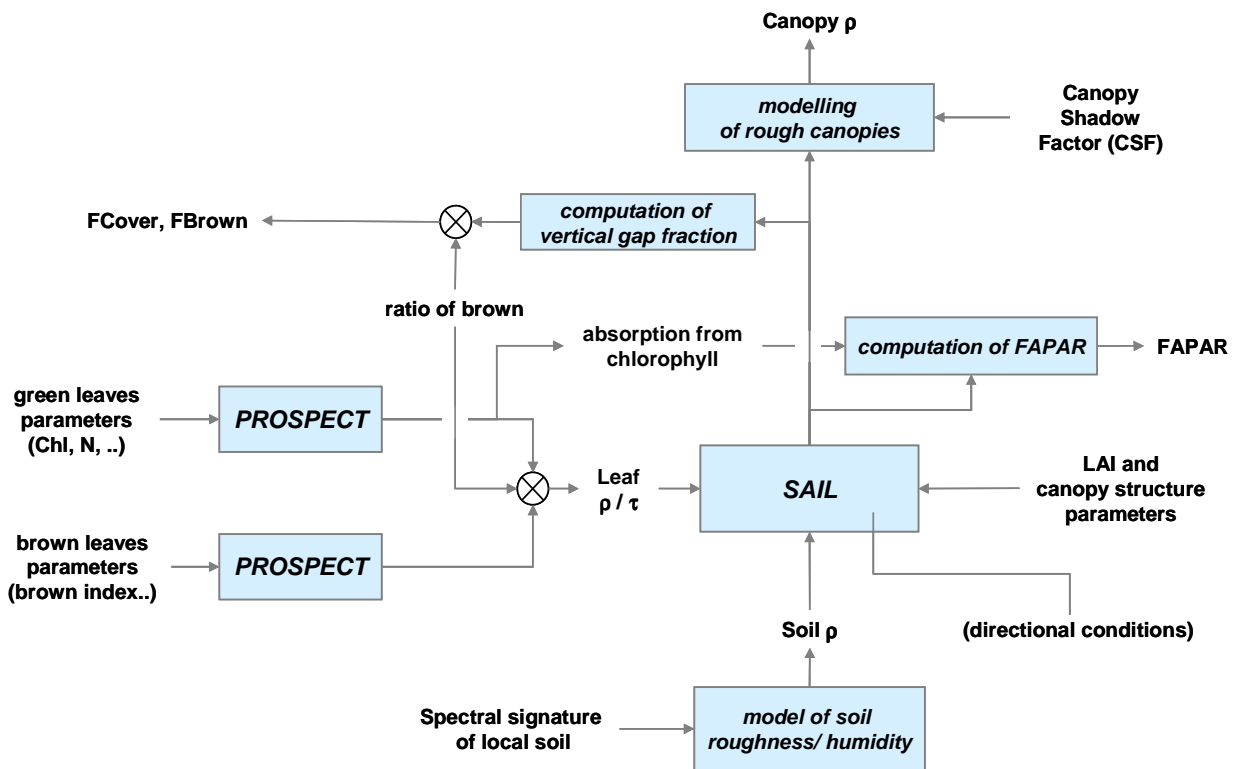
Canopy ρ

modelling of rough canopies

Canopy Shadow Factor (CSF)

FCover, FBrown

computation of vertical gap fraction

ratio of brown

absorption from chlorophyll

computation of FAPAR

FAPAR

green leaves parameters (Chl, N, ..)

PROSPECT

Leaf ρ / τ

SAIL

LAI and canopy structure parameters

brown leaves parameters (brown index..)

PROSPECT

Soil ρ

(directional conditions)

Spectral signature of local soil

model of soil roughness/ humidity